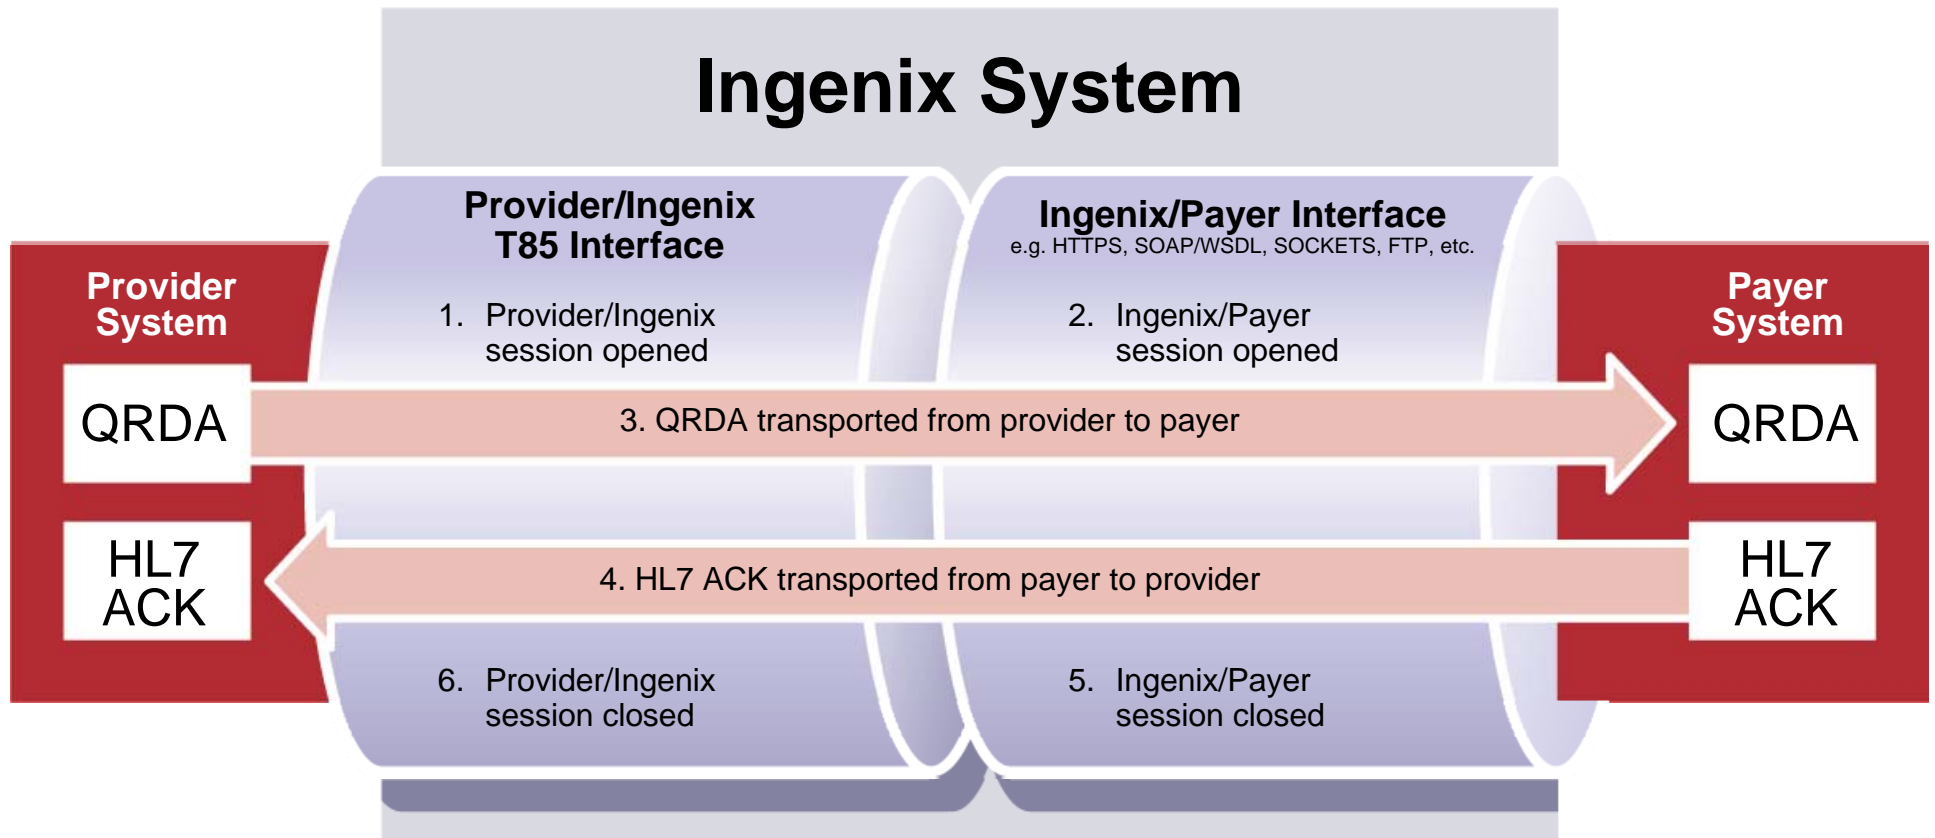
Ingenix System

Provider System

QRDA

HL7 ACK

Provider/Ingenix T85 Interface

1. Provider/Ingenix session opened

Ingenix/Payer Interface
e.g. HTTPS, SOAP/WSDL, SOCKETS, FTP, etc.

2. Ingenix/Payer session opened

Payer System

QRDA

HL7 ACK

3. QRDA transported from provider to payer

4. HL7 ACK transported from payer to provider

6. Provider/Ingenix session closed

5. Ingenix/Payer session closed